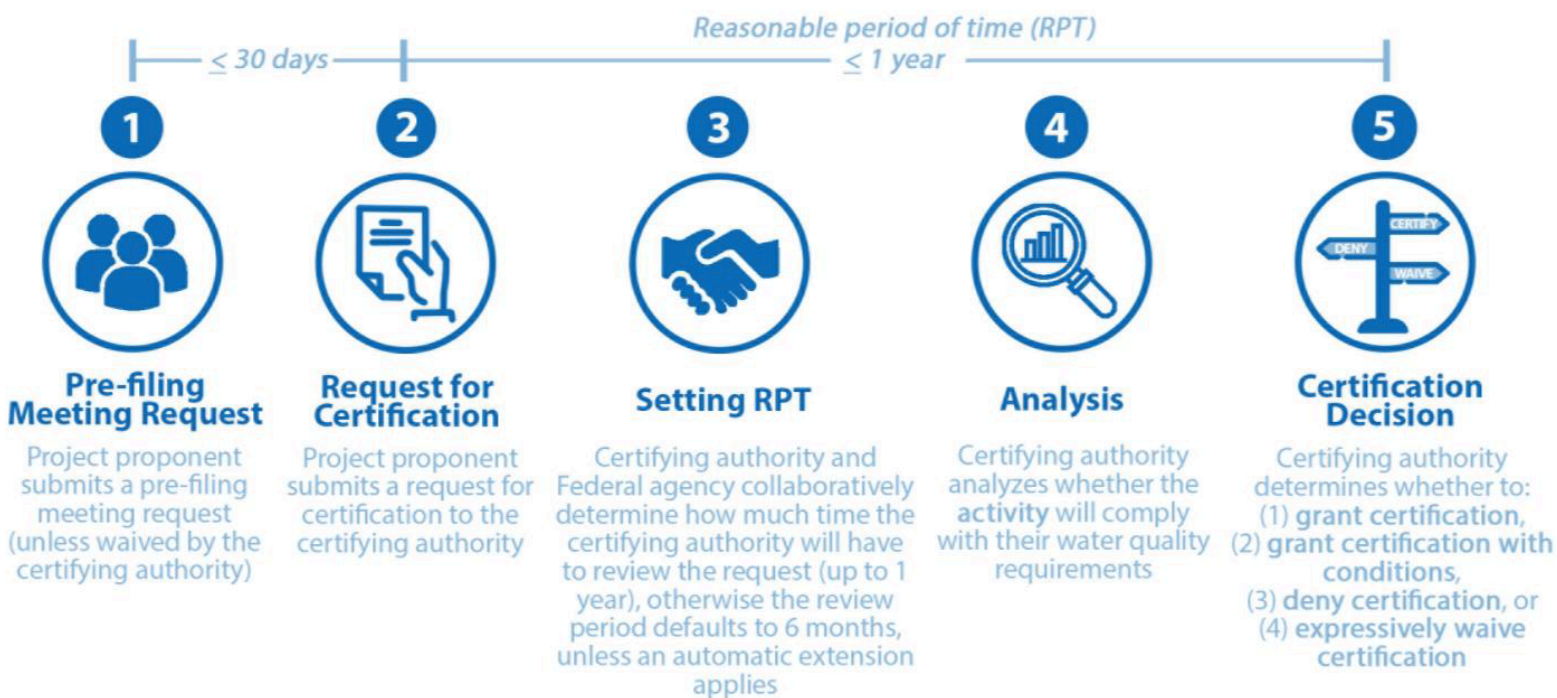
Reasonable period of time (RPT)

$\leq$ 30 days

$\leq$ 1 year

1

Pre-filing Meeting Request

Project proponent submits a pre-filing meeting request (unless waived by the certifying authority)

2

Request for Certification

Project proponent submits a request for certification to the certifying authority

3

Setting RPT

Certifying authority and Federal agency collaboratively determine how much time the certifying authority will have to review the request (up to 1 year), otherwise the review period defaults to 6 months, unless an automatic extension applies

4

Analysis

Certifying authority analyzes whether the activity will comply with their water quality requirements

5

CERTIFY

DENY

WAIVE

Certification Decision

Certifying authority determines whether to: (1) grant certification, (2) grant certification with conditions, (3) deny certification, or (4) expressively waive certification